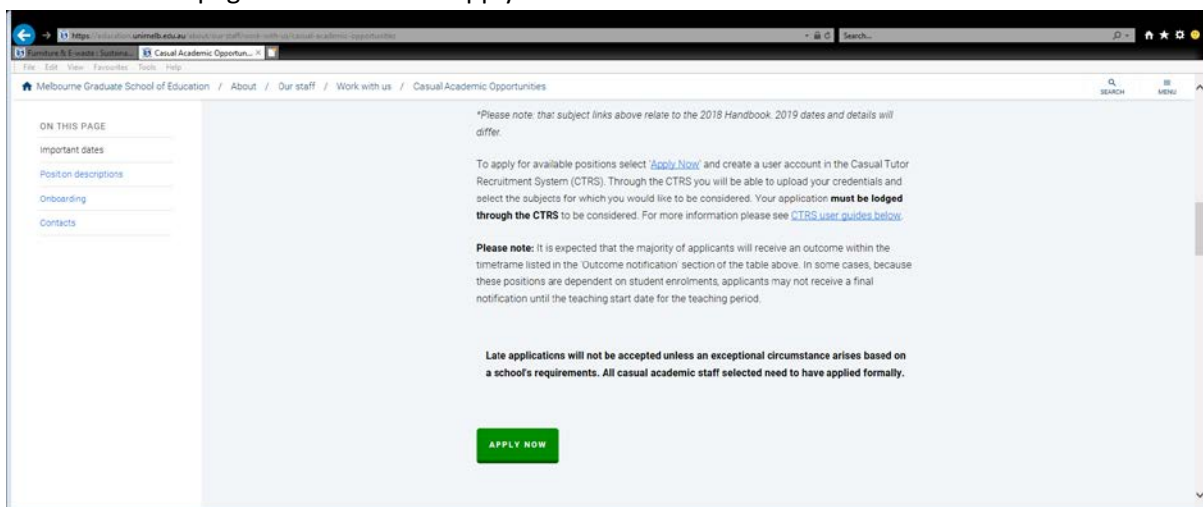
https://education.unimelb.edu.au/about/our-staff/work-with-us/casual-academic-opportunities

Search...

Furniture & E-waste : Sustaina... | Casual Academic Opportun... ×

File Edit View Favourites Tools Help

Melbourne Graduate School of Education / About / Our staff / Work with us / Casual Academic Opportunities

SEARCH

MENU

ON THIS PAGE

Important dates

Positon descriptions

Onboarding

Contacts

*Please note: that subject links above relate to the 2018 Handbook. 2019 dates and details will differ.

To apply for available positions select 'Apply Now' and create a user account in the Casual Tutor Recruitment System (CTRS). Through the CTRS you will be able to upload your credentials and select the subjects for which you would like to be considered. Your application **must be lodged through the CTRS** to be considered. For more information please see CTRS user guides below.

**Please note:** It is expected that the majority of applicants will receive an outcome within the timeframe listed in the 'Outcome notification' section of the table above. In some cases, because these positions are dependent on student enrolments, applicants may not receive a final notification until the teaching start date for the teaching period.

**Late applications will not be accepted unless an exceptional circumstance arises based on a school's requirements. All casual academic staff selected need to have applied formally.**

APPLY NOW